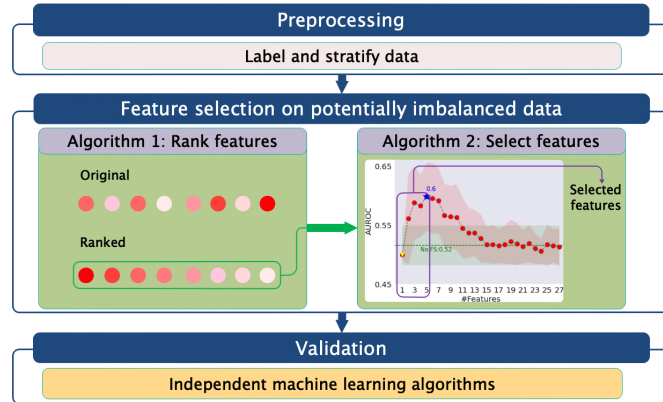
Preprocessing

Label and stratify data

Feature selection on potentially imbalanced data

Algorithm 1: Rank features

Original

Ranked

Algorithm 2: Select features

0.65

0.6

0.55

0.45

AUROC

NoFS:0.52

1 3 5 7 9 11 13 15 17 19 21 23 25 27

#Features

Selected features

Validation

Independent machine learning algorithms